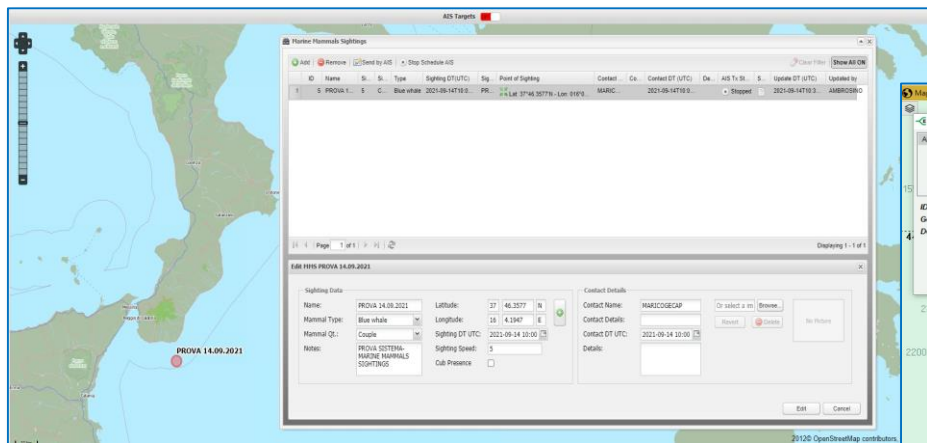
AIS Targets

Marine Mammals Sightings

Add | Remove | Send by AIS | Stop Schedule AIS

Clear Filter | Show All ON

| | ID | Name | Si.. | Si.. | Type | Sighting DT(UTC) | Sig.. | Point of Sighting | Contact .. | Co.. | Contact DT (UTC) | De.. | AIS Tx St.. | S.. | Update DT (UTC) | Updated by |
|---|---|---|---|---|---|---|---|---|---|---|---|---|---|---|---|---|
| 1 | 5 | PROVA 1... | 5 | C... | Blue whale | 2021-09-14T10:0... | PR... | Lat: 37°46.2577'N - Lon: 016°0... | MARIC... | | 2021-09-14T10:0... | | Stopped | | 2021-09-14T10:3... | AMBROSINO |

Page 1 of 1

Displaying 1 - 1 of 1

Edit MMS PROVA 14.09.2021

Sighting Data

Name: PROVA 14.09.2021
Mammal Type: Blue whale
Mammal Qt.: Couple
Notes: PROVA SISTEMA-MARINE MAMMALS SIGHTINGS

Latitude: 37 46.2577 N
Longitude: 16 4.1947 E
Sighting DT UTC: 2021-09-14 10:00
Sighting Speed: 5
Cub Presence

Contact Details

Contact Name: MARICOGECAP
Contact Details:
Contact DT UTC: 2021-09-14 10:00
Details:

Or select a im | Browse...
Reset | Delete
No Picture

Edit | Cancel

PROVA 14.09.2021

2012© OpenStreetMap contributors.

Map
ID
G
D
15
4
2
2200